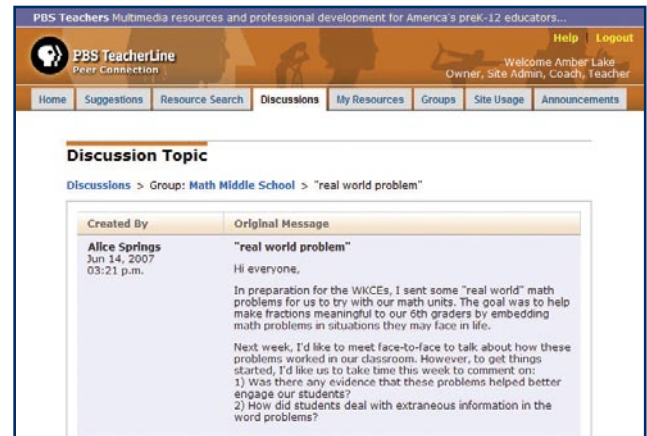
PBS Teachers Multimedia resources and professional development for America's preK-12 educators...

PBS TeacherLine
Peer Connection

Help | Logout

Welcome Amber Lake
Owner, Site Admin, Coach, Teacher

Home | Suggestions | Resource Search | Discussions | My Resources | Groups | Site Usage | Announcements

Discussion Topic

Discussions > Group: Math Middle School > "real world problem"

| Created By | Original Message |
|---|---|
| Alice Springs<br>Jun 14, 2007<br>03:21 p.m. | "real world problem"<br><br>Hi everyone,<br><br>In preparation for the WKCEs, I sent some "real world" math problems for us to try with our math units. The goal was to help make fractions meaningful to our 6th graders by embedding math problems in situations they may face in life.<br><br>Next week, I'd like to meet face-to-face to talk about how these problems worked in our classroom. However, to get things started, I'd like us to take time this week to comment on:<br>1) Was there any evidence that these problems helped better engage our students?<br>2) How did students deal with extraneous information in the word problems? |